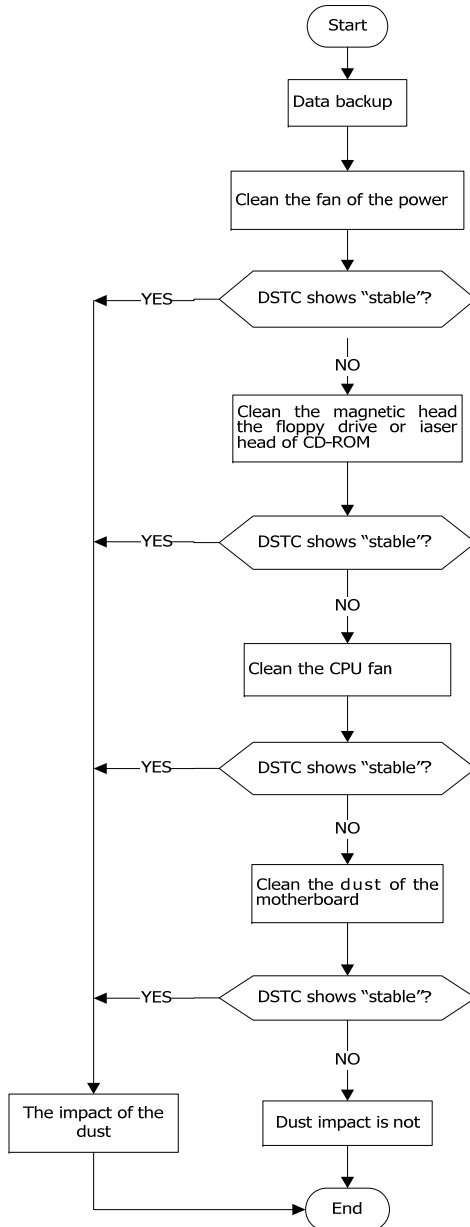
Start

Data backup

Clean the fan of the power

DSTC shows "stable"?

YES

NO

Clean the magnetic head the floppy drive or iaser head of CD-ROM

DSTC shows "stable"?

YES

NO

Clean the CPU fan

DSTC shows "stable"?

YES

NO

Clean the dust of the motherboard

DSTC shows "stable"?

YES

NO

The impact of the dust

Dust impact is not

End